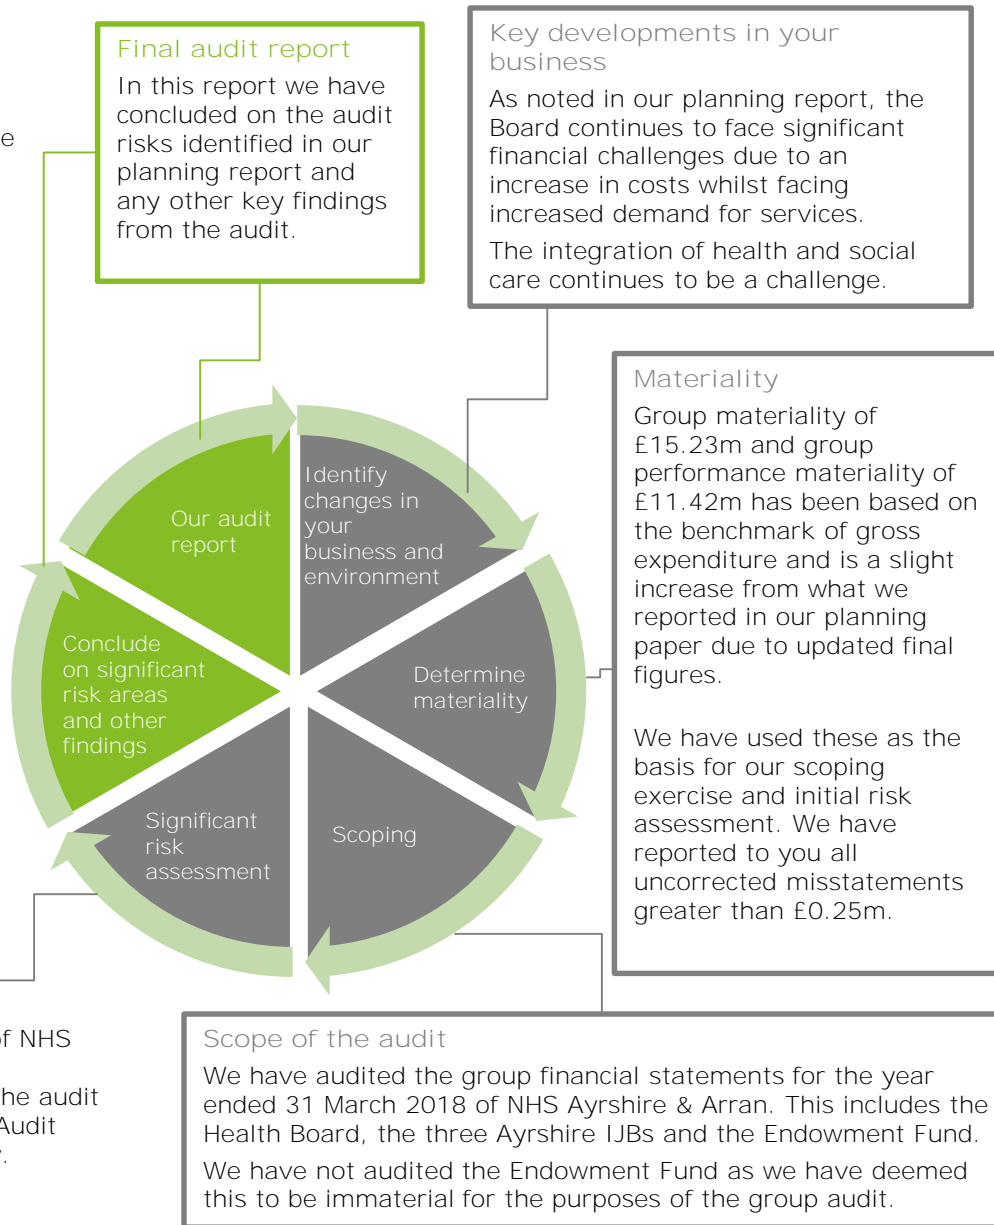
e

Final audit report

In this report we have concluded on the audit risks identified in our planning report and any other key findings from the audit.

Key developments in your business

As noted in our planning report, the Board continues to face significant financial challenges due to an increase in costs whilst facing increased demand for services.

The integration of health and social care continues to be a challenge.

Materiality

Group materiality of £15.23m and group performance materiality of £11.42m has been based on the benchmark of gross expenditure and is a slight increase from what we reported in our planning paper due to updated final figures.

We have used these as the basis for our scoping exercise and initial risk assessment. We have reported to you all uncorrected misstatements greater than £0.25m.

Our audit report

Identify changes in your business and environment

Determine materiality

Scoping

Significant risk assessment

Conclude on significant risk areas and other findings

of NHS

the audit
Audit
7.

Scope of the audit

We have audited the group financial statements for the year ended 31 March 2018 of NHS Ayrshire & Arran. This includes the Health Board, the three Ayrshire IJBs and the Endowment Fund.

We have not audited the Endowment Fund as we have deemed this to be immaterial for the purposes of the group audit.